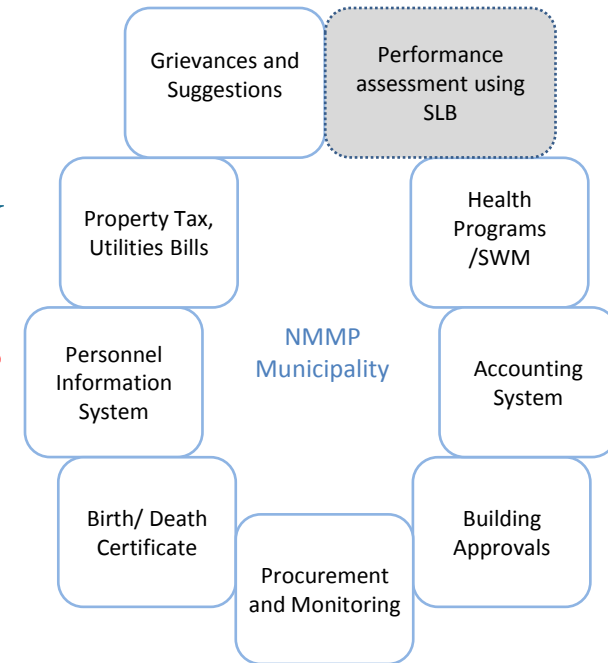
Grievances and Suggestions

Performance assessment using SLB

Property Tax, Utilities Bills

Health Programs /SWM

NMMP Municipality

Personnel Information System

Accounting System

Birth/ Death Certificate

Building Approvals

Procurement and Monitoring